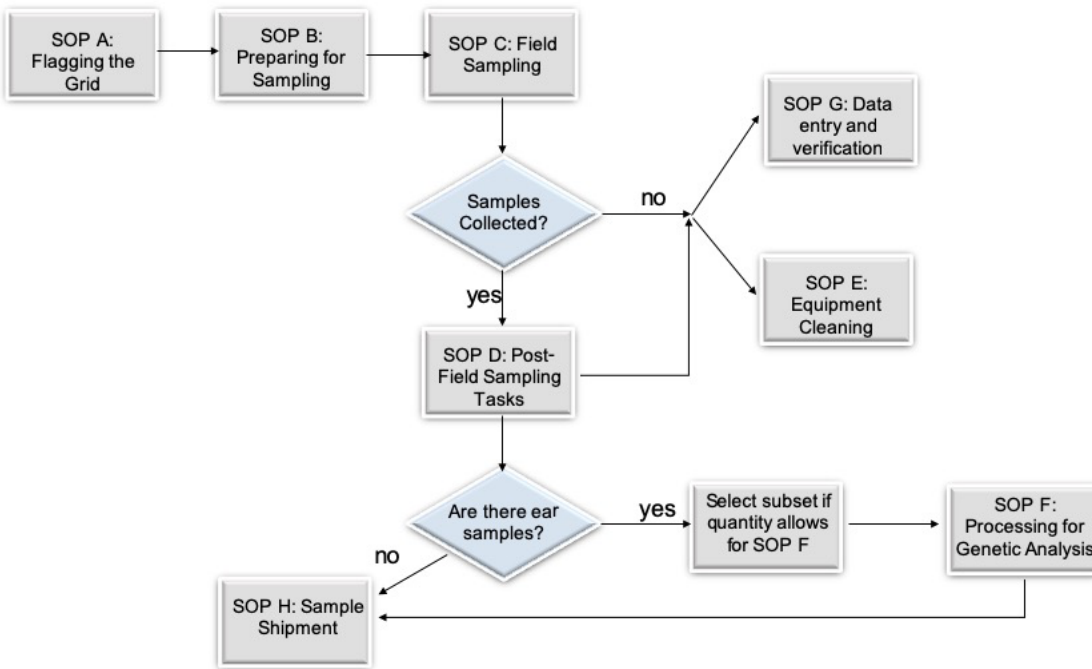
SOP A: Flagging the Grid

SOP B: Preparing for Sampling

SOP C: Field Sampling

SOP G: Data entry and verification

Samples Collected?

no

SOP E: Equipment Cleaning

yes

SOP D: Post-Field Sampling Tasks

Are there ear samples?

yes

Select subset if quantity allows for SOP F

SOP F: Processing for Genetic Analysis

no

SOP H: Sample Shipment